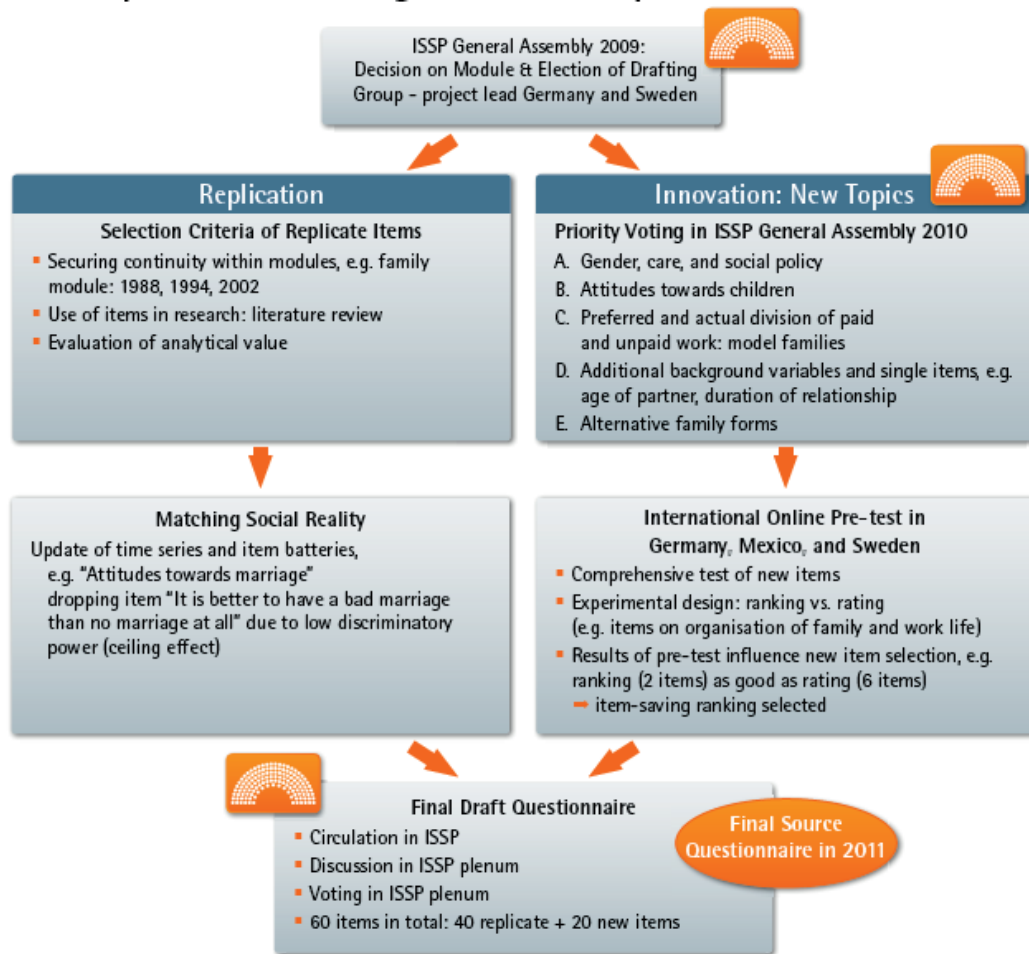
ISSP General Assembly 2009: Decision on Module & Election of Drafting Group - project lead Germany and Sweden

Replication

Selection Criteria of Replicate Items

- Securing continuity within modules, e.g. family module: 1988, 1994, 2002
- Use of items in research: literature review
- Evaluation of analytical value

Innovation: New Topics

Priority Voting in ISSP General Assembly 2010

A. Gender, care, and social policy
B. Attitudes towards children
C. Preferred and actual division of paid and unpaid work: model families
D. Additional background variables and single items, e.g. age of partner, duration of relationship
E. Alternative family forms

Matching Social Reality

Update of time series and item batteries, e.g. "Attitudes towards marriage" dropping item "It is better to have a bad marriage than no marriage at all" due to low discriminatory power (ceiling effect)

International Online Pre-test in Germany, Mexico, and Sweden

- Comprehensive test of new items
- Experimental design: ranking vs. rating (e.g. items on organisation of family and work life)
- Results of pre-test influence new item selection, e.g. ranking (2 items) as good as rating (6 items)
➡ item-saving ranking selected

Final Draft Questionnaire

- Circulation in ISSP
- Discussion in ISSP plenum
- Voting in ISSP plenum
- 60 items in total: 40 replicate + 20 new items

Final Source Questionnaire in 2011